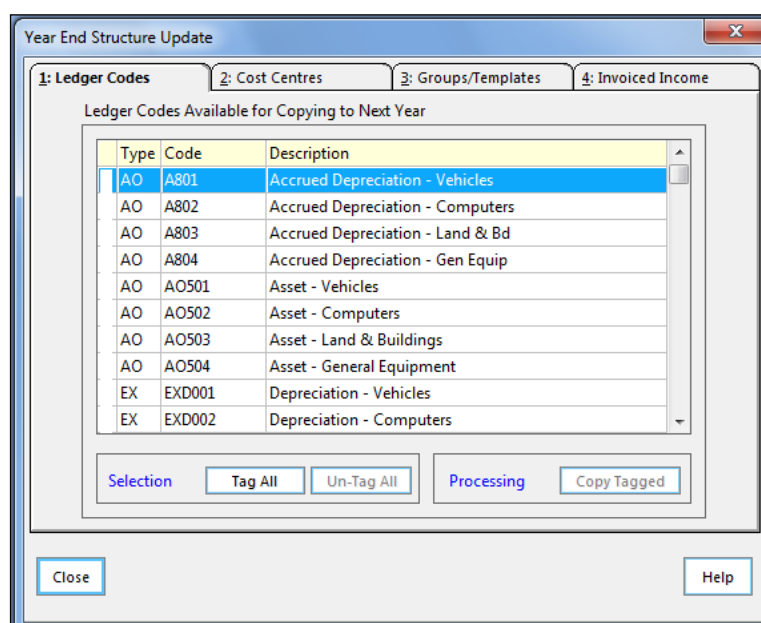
Year End Structure Update

1: Ledger Codes | 2: Cost Centres | 3: Groups/Templates | 4: Invoiced Income

Ledger Codes Available for Copying to Next Year

| | Type | Code | Description |
|---|---|---|---|
| | AO | A801 | Accrued Depreciation - Vehicles |
| | AO | A802 | Accrued Depreciation - Computers |
| | AO | A803 | Accrued Depreciation - Land & Bd |
| | AO | A804 | Accrued Depreciation - Gen Equip |
| | AO | AO501 | Asset - Vehicles |
| | AO | AO502 | Asset - Computers |
| | AO | AO503 | Asset - Land & Buildings |
| | AO | AO504 | Asset - General Equipment |
| | EX | EXD001 | Depreciation - Vehicles |
| | EX | EXD002 | Depreciation - Computers |

Selection Tag All Un-Tag All

Processing Copy Tagged

Close

Help